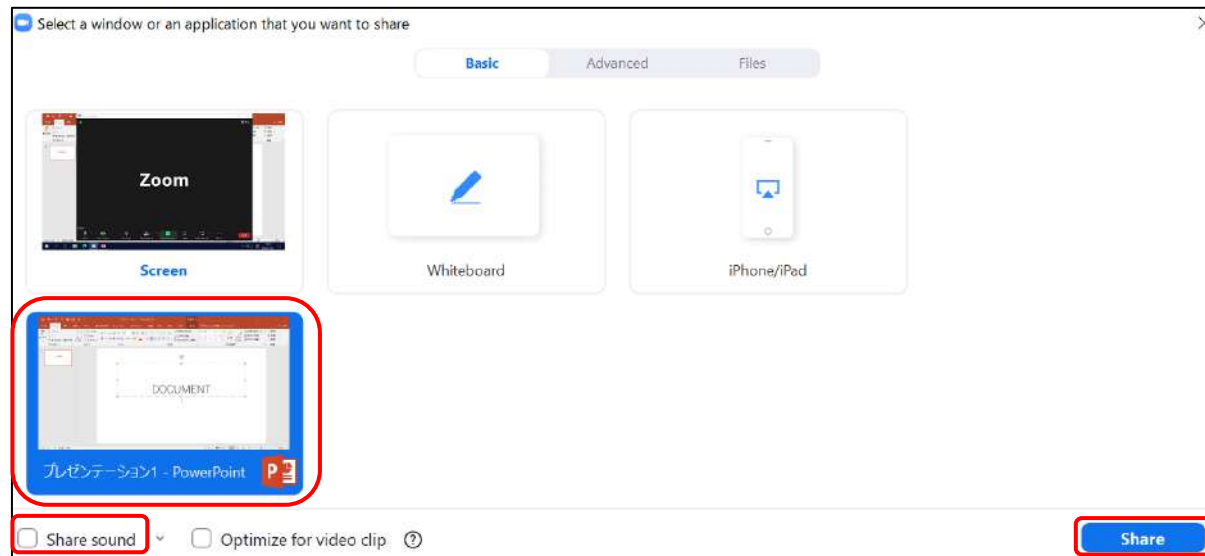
Select a window or an application that you want to share

Basic
Advanced
Files

Zoom

Screen

Whiteboard

iPhone/iPad

DOCUMENT

プレゼンテーション1 - PowerPoint

P

Share sound

Optimize for video clip

?

Share